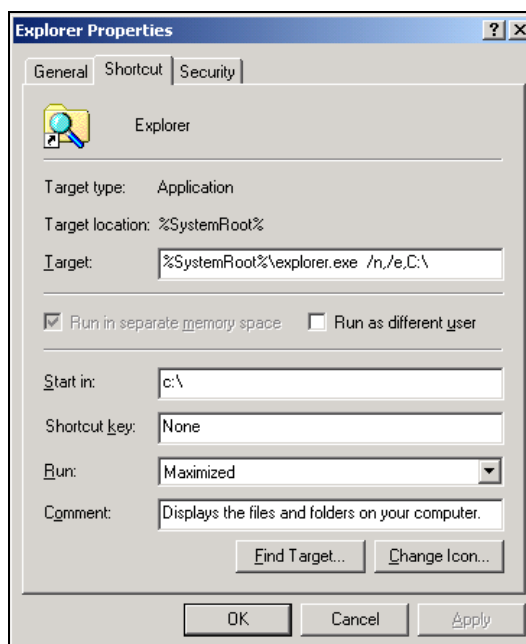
Explorer Properties

?

X

General

Shortcut

Security

Explorer

Target type: Application

Target location: %SystemRoot%

Target: %SystemRoot%\explorer.exe /n,/e,C:\

Run in separate memory space

Run as different user

Start in: c:\

Shortcut key: None

Run: Maximized

Comment: Displays the files and folders on your computer.

Find Target...

Change Icon...

OK

Cancel

Apply